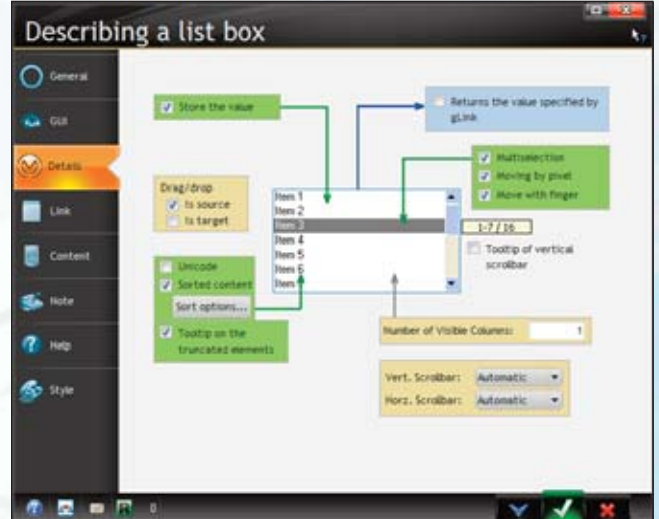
Describing a list box

General
GUI
Details
Link
Content
Note
Help
Style

Store the value

Returns the value specified by gLink

Multiselection
Moving by pivot
Move with finger

Drag/drop
Is source
Is target

Item 1
Item 2
Item 3
Item 4
Item 5
Item 6
Item

1-7 / 16

Tooltip of vertical scrollbar

Unicode
Sorted content
Sort options...
Tooltip on the truncated elements

Number of Visible Columns: 1

Vert. Scrollbar: Automatic
Horz. Scrollbar: Automatic

0